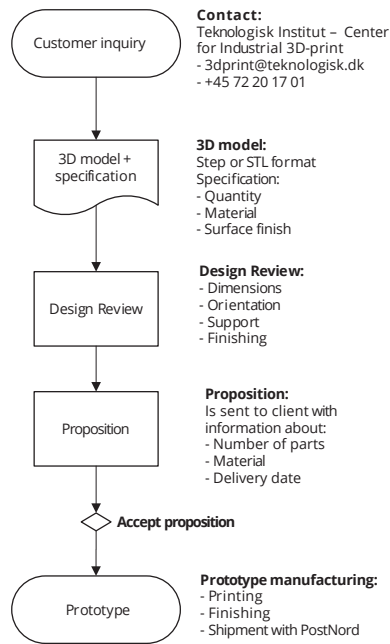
Customer inquiry

Contact:
Teknologisk Institut – Center for Industrial 3D-print
- 3dprint@teknologisk.dk
- +45 72 20 17 01

3D model + specification

3D model:
Step or STL format
Specification:
- Quantity
- Material
- Surface finish

Design Review

Design Review:
- Dimensions
- Orientation
- Support
- Finishing

Proposition

Proposition:
Is sent to client with information about:
- Number of parts
- Material
- Delivery date

Accept proposition

Prototype

Prototype manufacturing:
- Printing
- Finishing
- Shipment with PostNord